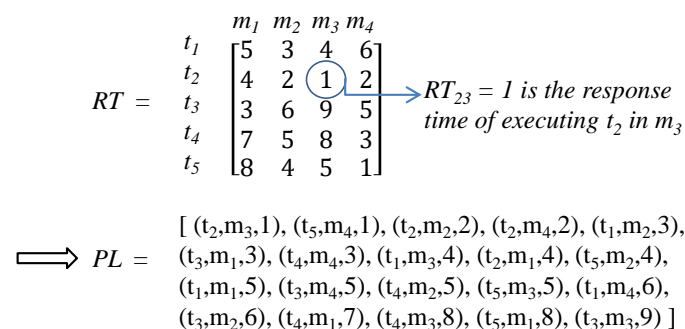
$m_1$ $m_2$ $m_3$ $m_4$

$RT = \begin{matrix} t_1 \\ t_2 \\ t_3 \\ t_4 \\ t_5 \end{matrix} \begin{bmatrix} 5 & 3 & 4 & 6 \\ 4 & 2 & 1 & 2 \\ 3 & 6 & 9 & 5 \\ 7 & 5 & 8 & 3 \\ 8 & 4 & 5 & 1 \end{bmatrix}$

$RT_{23} = 1$ is the response time of executing $t_2$ in $m_3$

$PL =$ [ ($t_2$,$m_3$,1), ($t_5$,$m_4$,1), ($t_2$,$m_2$,2), ($t_2$,$m_4$,2), ($t_1$,$m_2$,3), ($t_3$,$m_1$,3), ($t_4$,$m_4$,3), ($t_1$,$m_3$,4), ($t_2$,$m_1$,4), ($t_5$,$m_2$,4), ($t_1$,$m_1$,5), ($t_3$,$m_4$,5), ($t_4$,$m_2$,5), ($t_5$,$m_3$,5), ($t_1$,$m_4$,6), ($t_3$,$m_2$,6), ($t_4$,$m_1$,7), ($t_4$,$m_3$,8), ($t_5$,$m_1$,8), ($t_3$,$m_3$,9) ]